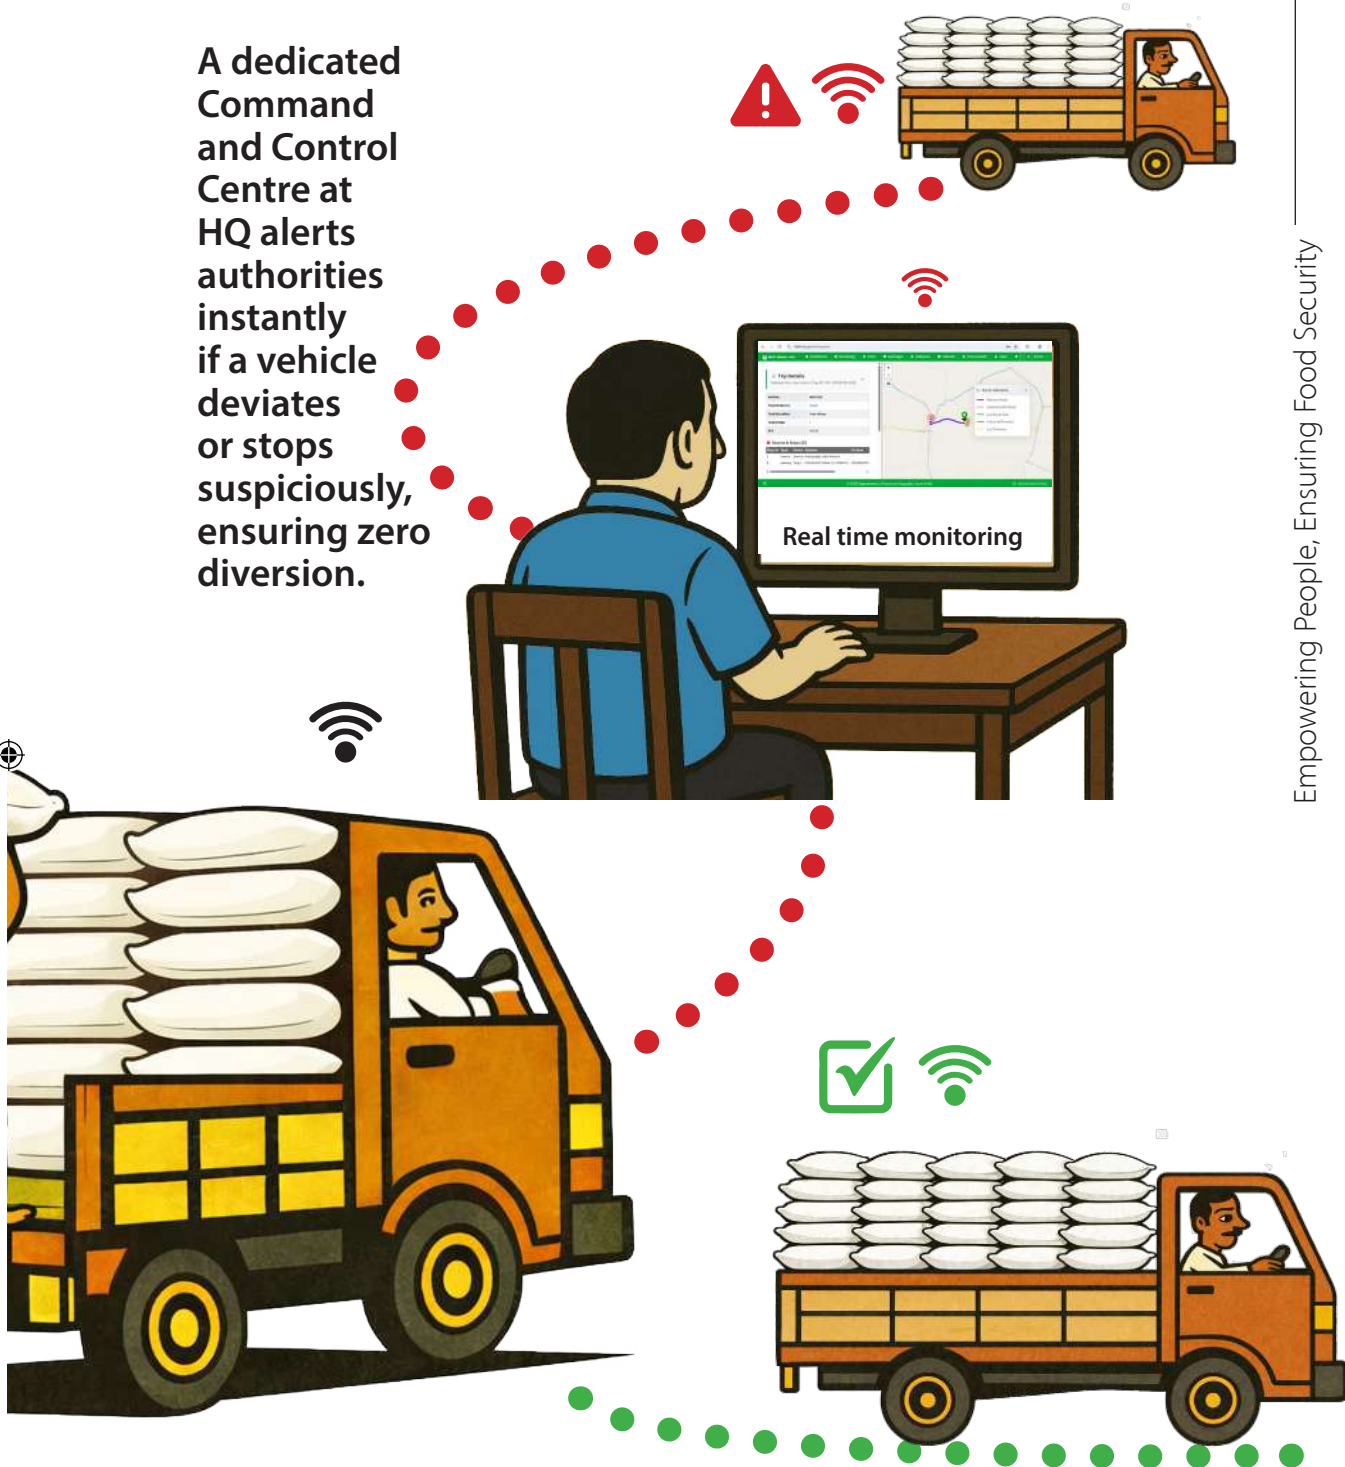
A dedicated Command and Control Centre at HQ alerts authorities instantly if a vehicle deviates or stops suspiciously, ensuring zero diversion.

Real time monitoring

Empowering People, Ensuring Food Security